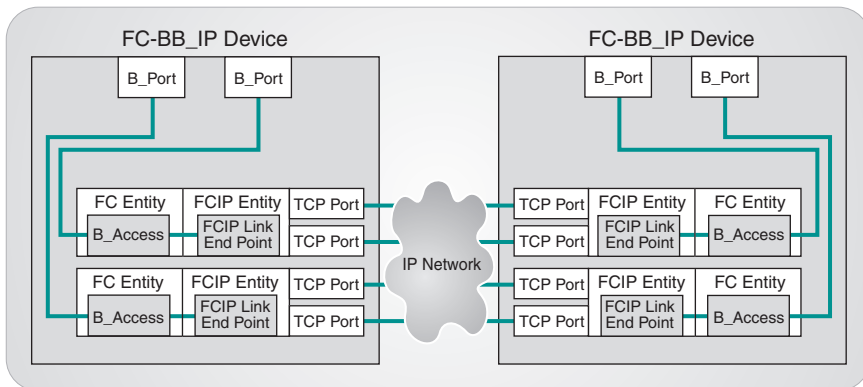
FC-BB_IP Device

B_Port

B_Port

FC Entity

B_Access

FCIP Entity

FCIP Link End Point

TCP Port

TCP Port

FC Entity

B_Access

FCIP Entity

FCIP Link End Point

TCP Port

TCP Port

IP Network

FC-BB_IP Device

B_Port

B_Port

TCP Port

TCP Port

FCIP Entity

FCIP Link End Point

FC Entity

B_Access

TCP Port

TCP Port

FCIP Entity

FCIP Link End Point

FC Entity

B_Access